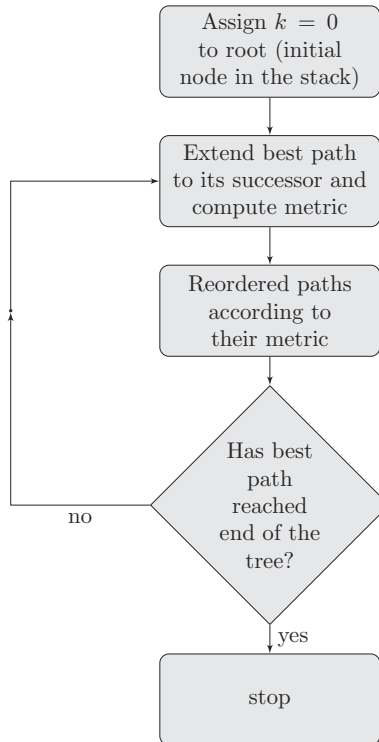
Assign $k = 0$ to root (initial node in the stack)

Extend best path to its successor and compute metric

Reordered paths according to their metric

Has best path reached end of the tree?

no

yes

stop